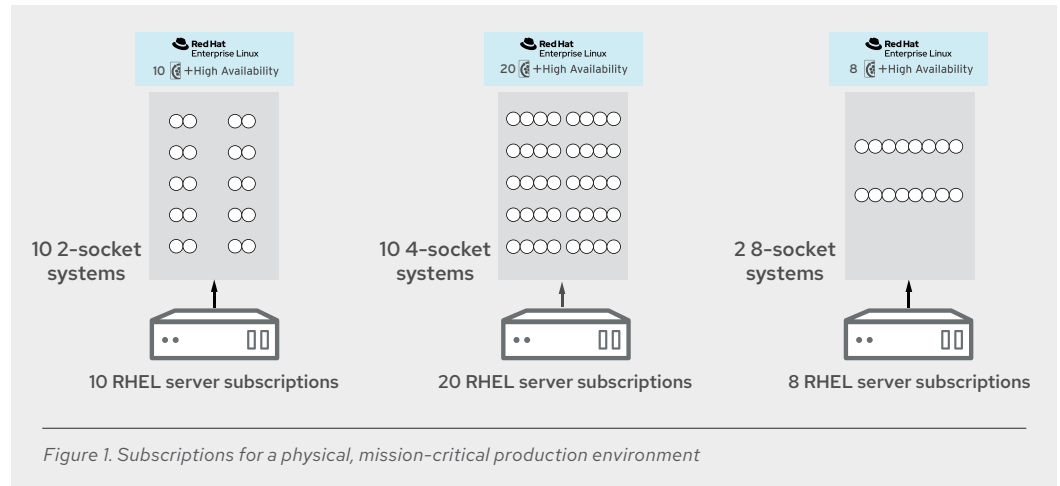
Red Hat Enterprise Linux
10 +High Availability

10 2-socket systems

10 RHEL server subscriptions

Red Hat Enterprise Linux
20 +High Availability

10 4-socket systems

20 RHEL server subscriptions

Red Hat Enterprise Linux
8 +High Availability

2 8-socket systems

8 RHEL server subscriptions

*Figure 1. Subscriptions for a physical, mission-critical production environment*